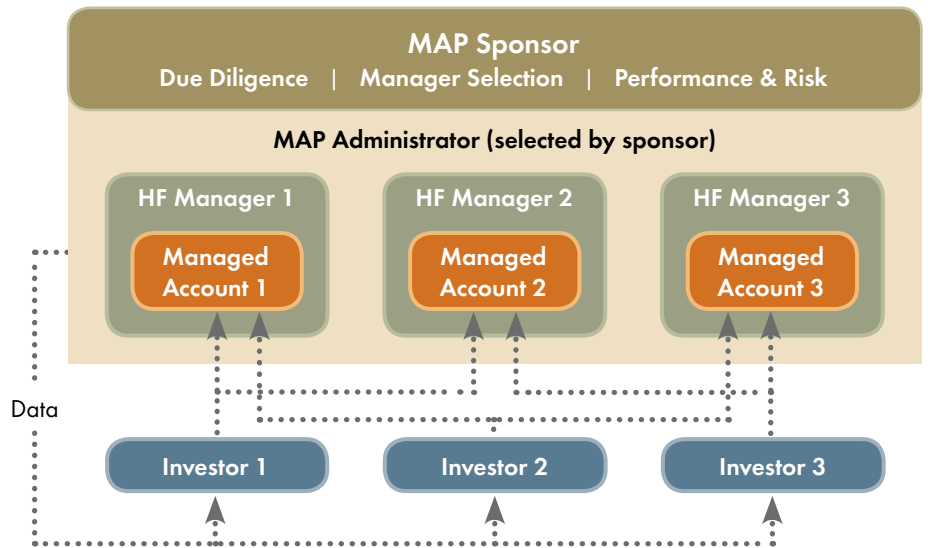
MAP Sponsor
Due Diligence | Manager Selection | Performance & Risk

MAP Administrator (selected by sponsor)

HF Manager 1
Managed Account 1

HF Manager 2
Managed Account 2

HF Manager 3
Managed Account 3

Data

Investor 1

Investor 2

Investor 3